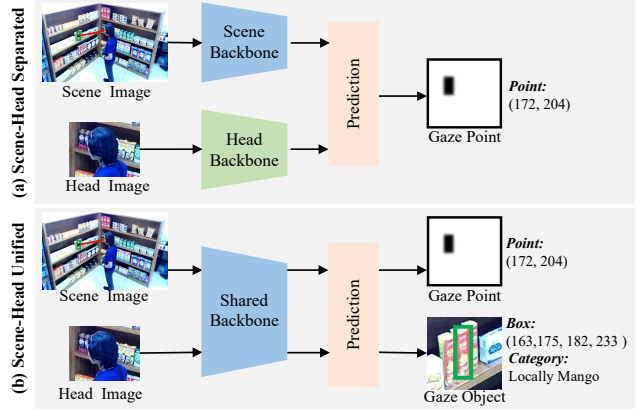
(a) Scene-Head Separated

Scene Image

Scene Backbone

Head Image

Head Backbone

Prediction

Gaze Point

Point:
(172, 204)

(b) Scene-Head Unified

Scene Image

Shared Backbone

Head Image

Prediction

Gaze Point

Point:
(172, 204)

Box:
(163,175, 182, 233 )
Category:
Locally Mango

Gaze Object